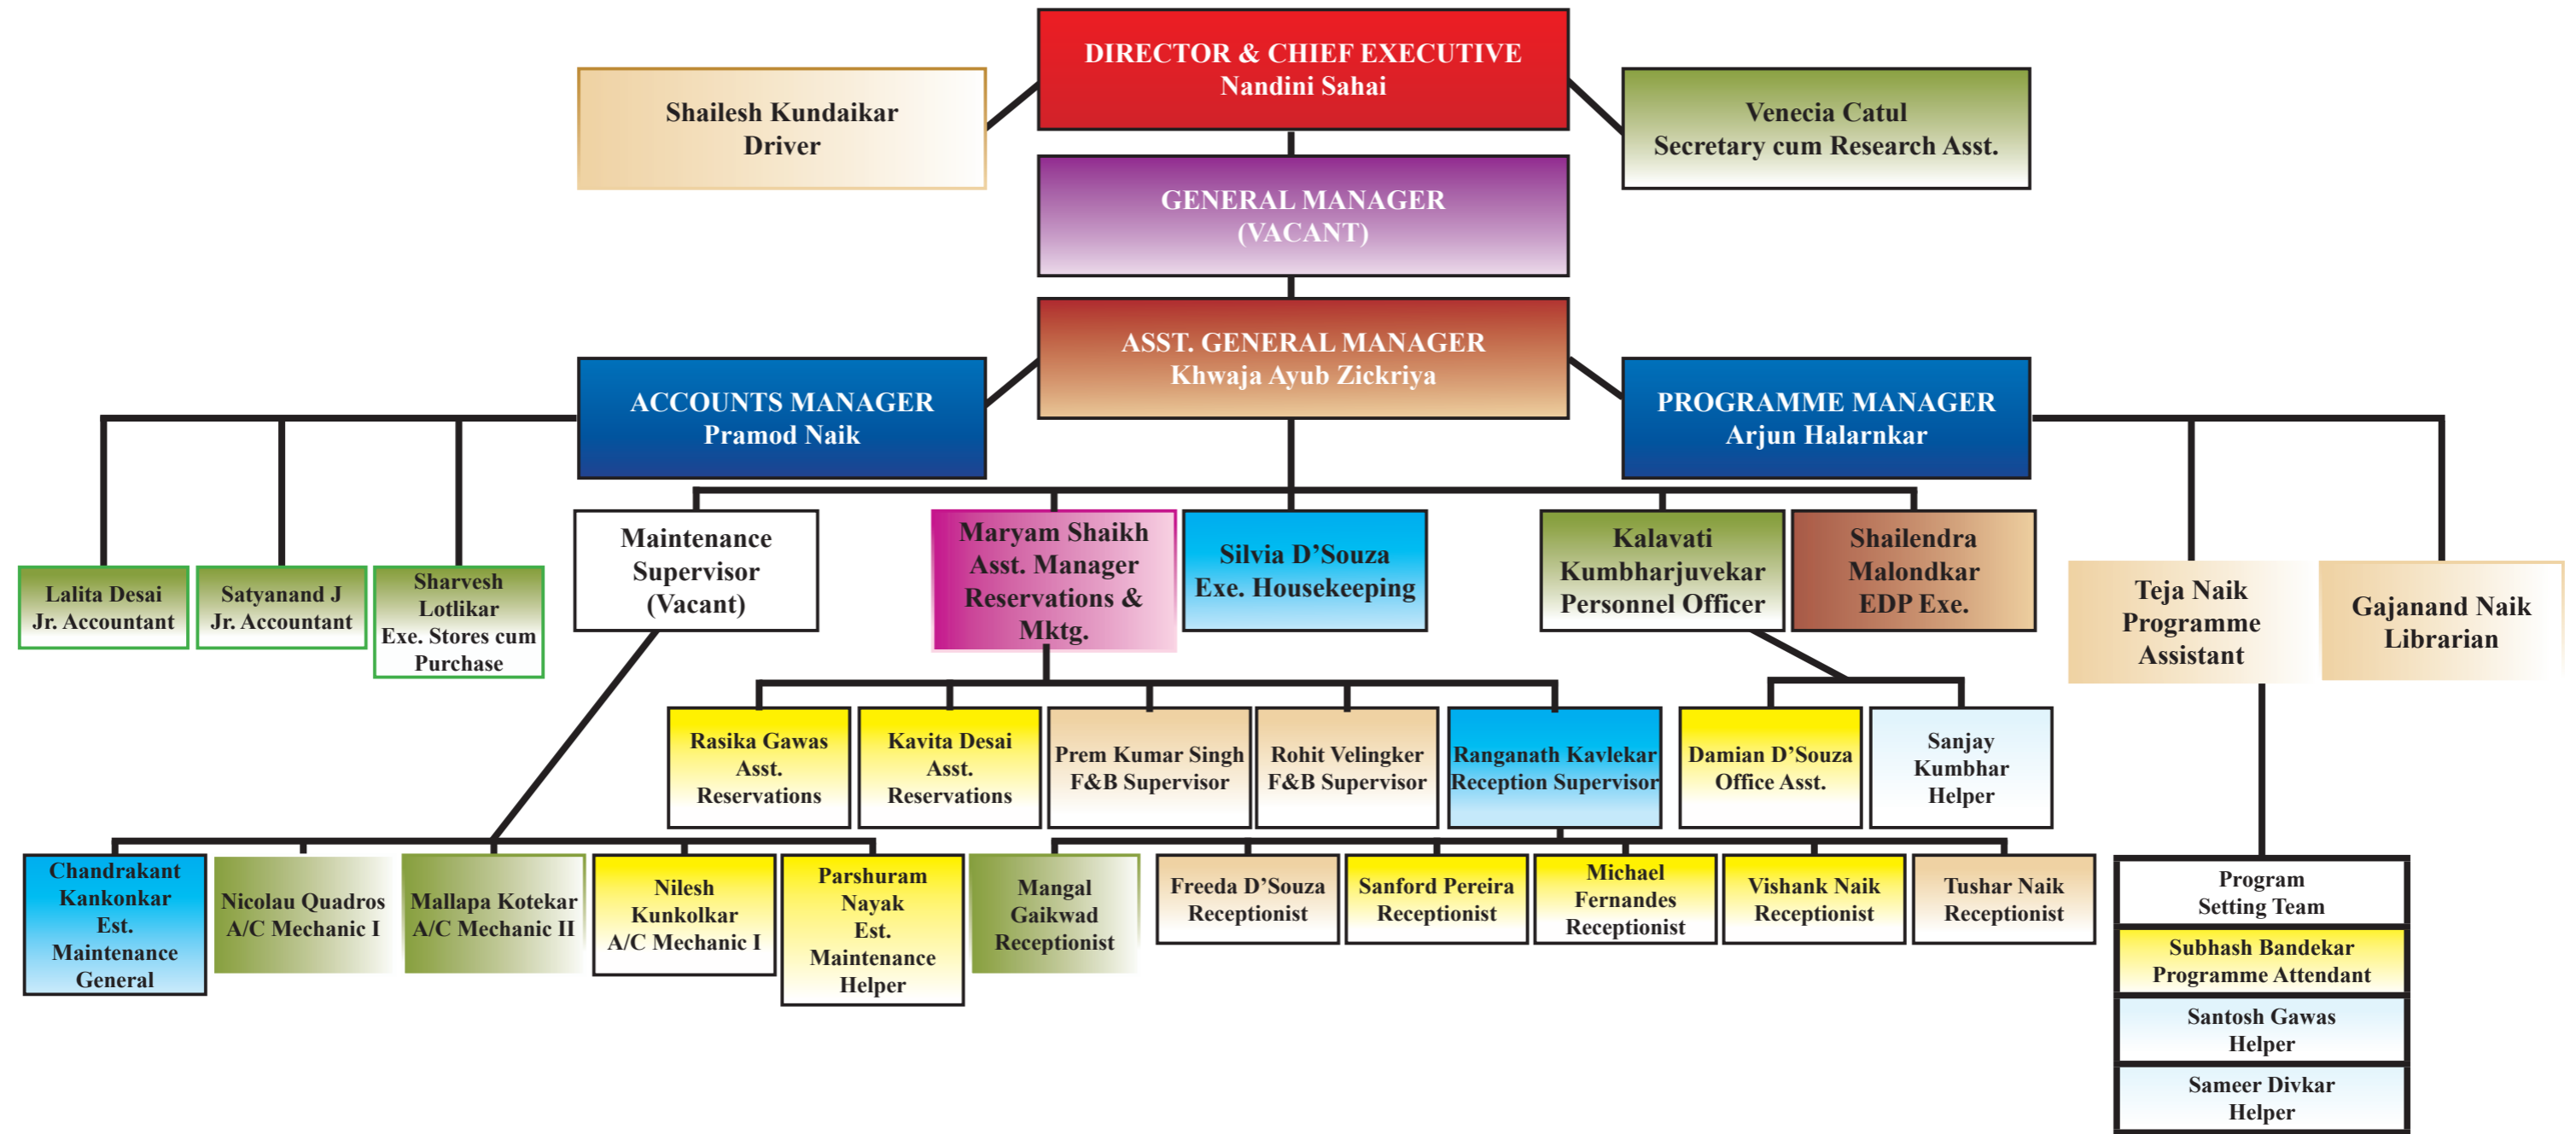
DIRECTOR & CHIEF EXECUTIVE
Nandini Sahai

Shailesh Kundaikar
Driver

Venecia Catul
Secretary cum Research Asst.

GENERAL MANAGER
(VACANT)

ASST. GENERAL MANAGER
Khwaja Ayub Zickriya

ACCOUNTS MANAGER
Pramod Naik

PROGRAMME MANAGER
Arjun Halarnkar

Lalita Desai
Jr. Accountant

Satyanand J
Jr. Accountant

Sharvesh Lotlikar
Exe. Stores cum Purchase

Maintenance Supervisor
(Vacant)

Maryam Shaikh
Asst. Manager
Reservations & Mktg.

Silvia D'Souza
Exe. Housekeeping

Kalavati Kumbharjuvekar
Personnel Officer

Shailendra Malondkar
EDP Exe.

Teja Naik
Programme Assistant

Gajanand Naik
Librarian

Rasika Gawas
Asst.
Reservations

Kavita Desai
Asst.
Reservations

Prem Kumar Singh
F&B Supervisor

Rohit Velingker
F&B Supervisor

Ranganath Kavlekar
Reception Supervisor

Damian D'Souza
Office Asst.

Sanjay Kumbhar
Helper

Chandrakant Kankonkar
Est.
Maintenance
General

Nicolau Quadros
A/C Mechanic I

Mallapa Kotekar
A/C Mechanic II

Nilesh Kunkolkar
A/C Mechanic I

Parshuram Nayak
Est.
Maintenance
Helper

Mangal Gaikwad
Receptionist

Freeda D'Souza
Receptionist

Sanford Pereira
Receptionist

Michael Fernandes
Receptionist

Vishank Naik
Receptionist

Tushar Naik
Receptionist

Program Setting Team

Subhash Bandekar
Programme Attendant

Santosh Gawas
Helper

Sameer Divkar
Helper